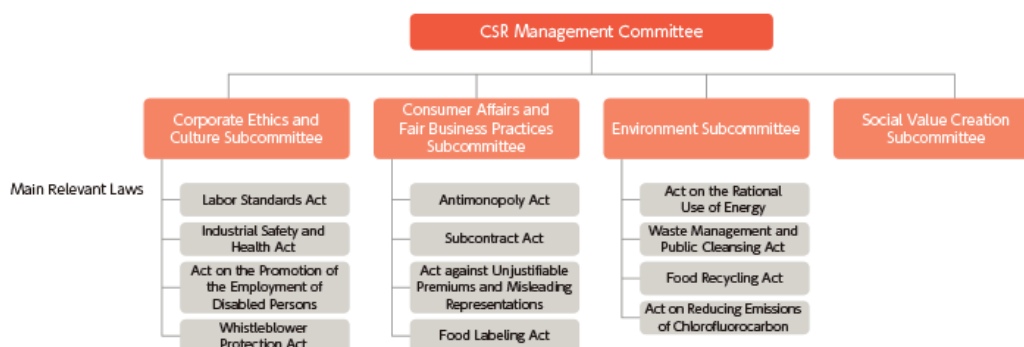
CSR Management Committee

Corporate Ethics and Culture Subcommittee

Consumer Affairs and Fair Business Practices Subcommittee

Environment Subcommittee

Social Value Creation Subcommittee

Main Relevant Laws

Labor Standards Act

Industrial Safety and Health Act

Act on the Promotion of the Employment of Disabled Persons

Whistleblower Protection Act

Antimonopoly Act

Subcontract Act

Act against Unjustifiable Premiums and Misleading Representations

Food Labeling Act

Act on the Rational Use of Energy

Waste Management and Public Cleansing Act

Food Recycling Act

Act on Reducing Emissions of Chlorofluorocarbon